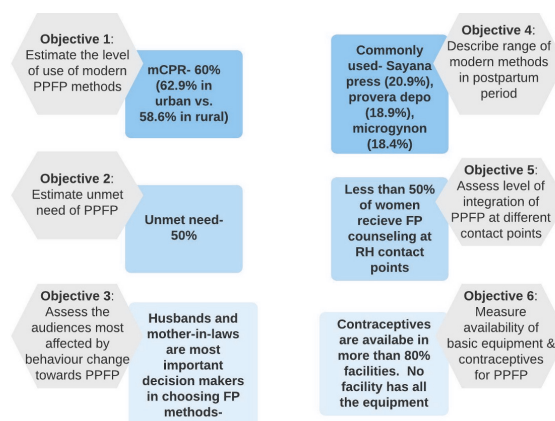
Objective 1: Estimate the level of use of modern PPFP methods

mCPR- 60% (62.9% in urban vs. 58.6% in rural)

Objective 2: Estimate unmet need of PPFP

Unmet need- 50%

Objective 3: Assess the audiences most affected by behaviour change towards PPFP

Husbands and mother-in-laws are most important decision makers in choosing FP methods-

Commonly used- Sayana press (20.9%), provera depo (18.9%), microgynon (18.4%)

Objective 4: Describe range of modern methods in postpartum period

Less than 50% of women recieve FP counseling at RH contact points

Objective 5: Assess level of integration of PPFP at different contact points

Contraceptives are availabe in more than 80% facilities. No facility has all the equipment

Objective 6: Measure availability of basic equipment & contraceptives for PPFP